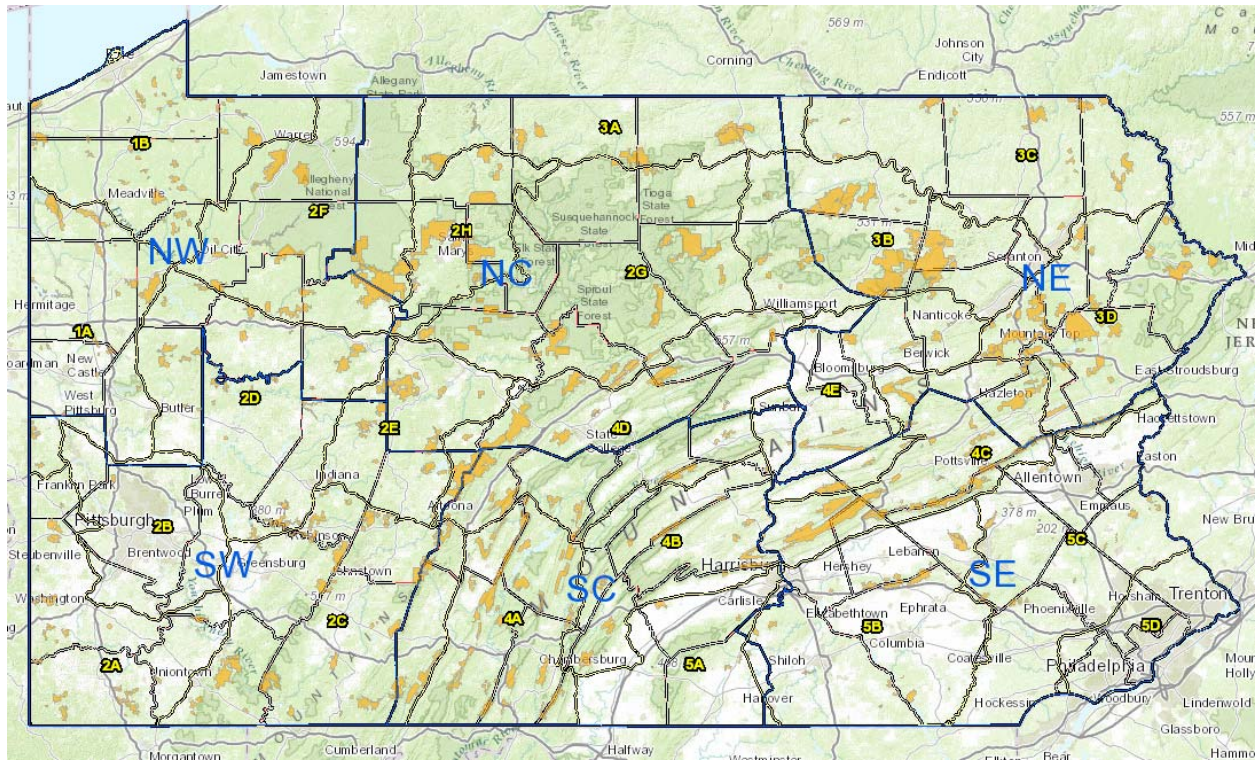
569 m
Johnson City
Corning
Endicott
Jamestown
Allegany State Park
556 m
557 m
3A
3C
1B
Warren
594 m
Allegheny National Forest
Meadville
2F
Susquehannock State Forest
Tioga State Forest
2H
3B
NW
Oil City
St Marys
NC
Elk State Forest
2G
Scranton
NE
Sproul State Forest
Hermitage
Williamsport
1A
Nanticoke
Mountain Top
3D
New Castle
557 m
Berwick
Bloomsburg
4E
Hazleton
East Stroudsburg
West Pittsburg
Butler
2D
Sunbury
2E
4D
State College
Hackettstown
4C
Pottsville
Allentown
Easton
Indiana
Franklin Park
Burrell
Plum
Altoona
Pittsburgh
2B
Emmaus
378 m
202
New Bru
5C
Brentwood
Johnstown
4B
Steubenville
SW
Greensburg
Harrisburg
Hershey
Lebanon
SE
Trenton
Washington
SC
Carlisle
Elizabethtown
Ephrata
Phoenixville
Horsham
2C
4A
5B
Columbia
5D
Coatesville
Philadelphia
2A
Uniontown
Chambersburg
5A
Shiloh
Hanover
Hockessin
Woodbury
Lindenwold
Glassboro
Morgantown
Cumberland
Halfway
Westminster
Elkton
Bear
Hammo
Mour
Holly